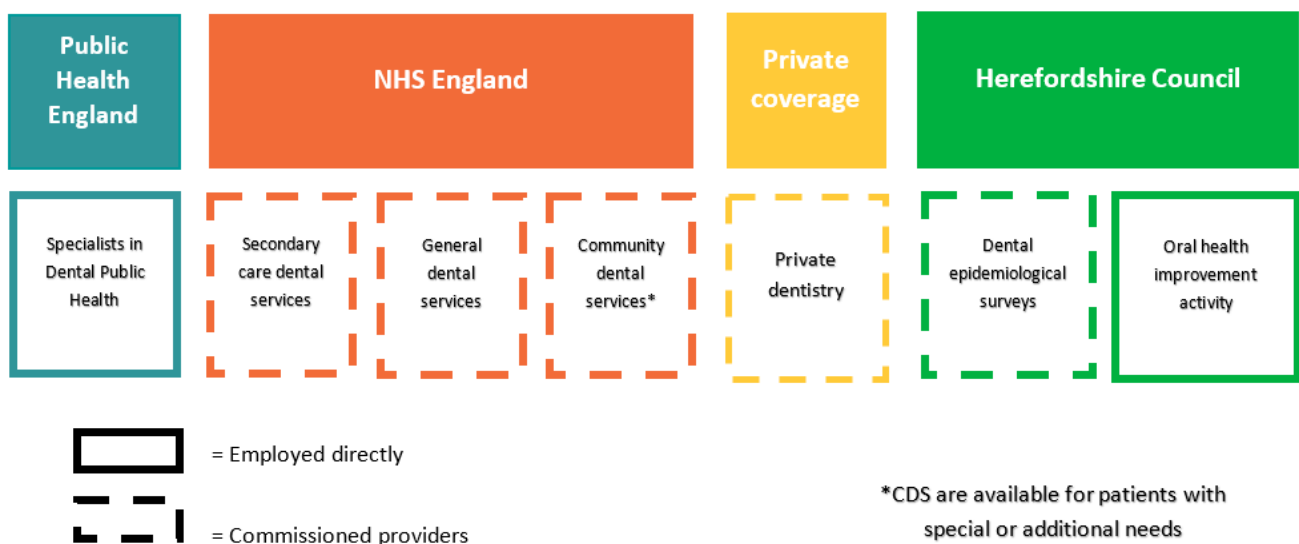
Public Health England

NHS England

Private coverage

Herefordshire Council

Specialists in Dental Public Health

Secondary care dental services

General dental services

Community dental services*

Private dentistry

Dental epidemiological surveys

Oral health improvement activity

= Employed directly

= Commissioned providers

*CDS are available for patients with special or additional needs